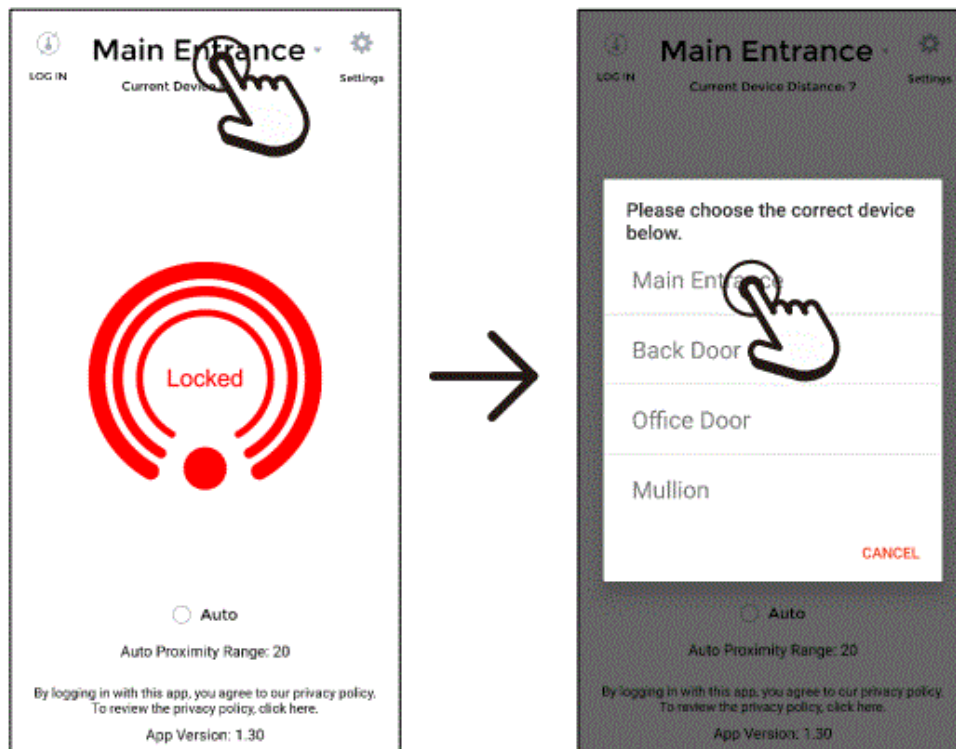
LOG IN

Main Entrance

Settings

Current Device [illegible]

Locked

Auto

Auto Proximity Range: 20

By logging in with this app, you agree to our privacy policy. To review the privacy policy, click here.

App Version: 1.30

LOG IN

Main Entrance

Settings

Current Device Distance: 7

Please choose the correct device below.

Main Entrance

Back Door

Office Door

Mullion

CANCEL

Auto

Auto Proximity Range: 20

By logging in with this app, you agree to our privacy policy. To review the privacy policy, click here.

App Version: 1.30